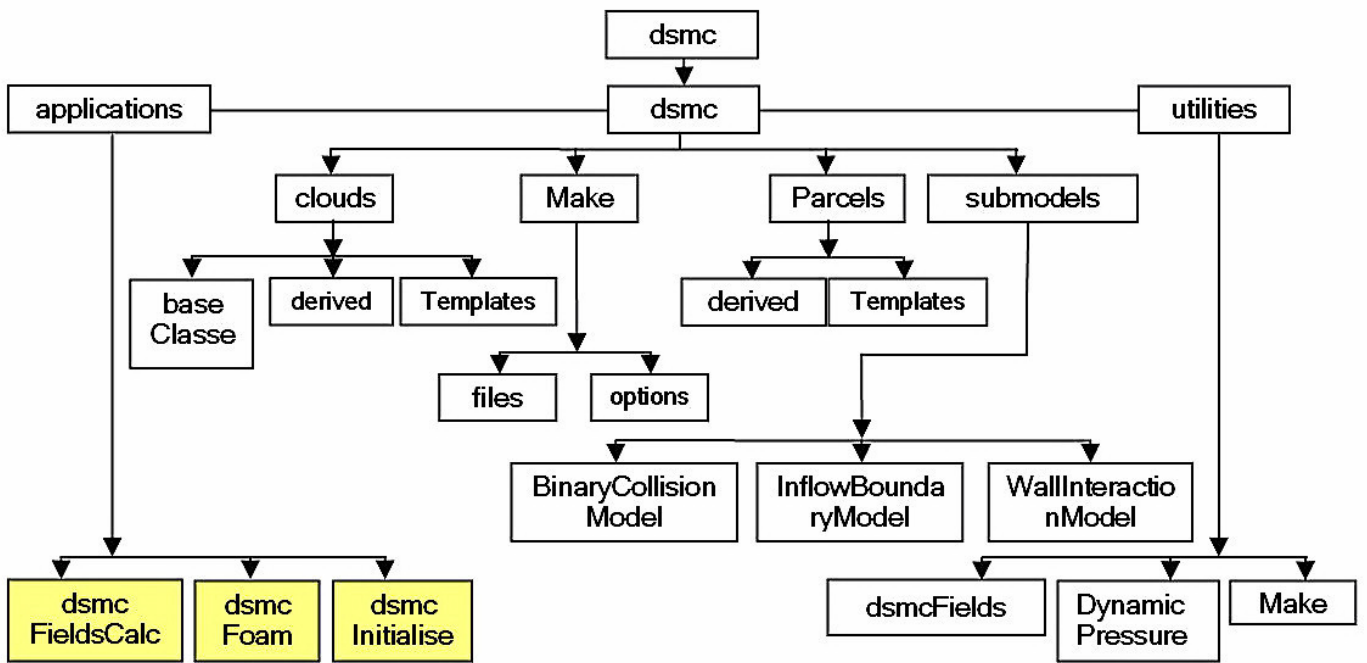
dsmc

applications

dsmc

utilities

clouds

Make

Parcels

submodels

base Classe

derived

Templates

derived

Templates

files

options

BinaryCollision Model

InflowBoundaryModel

WallInteractionModel

dsmc FieldsCalc

dsmc Foam

dsmc Initialise

dsmcFields

Dynamic Pressure

Make